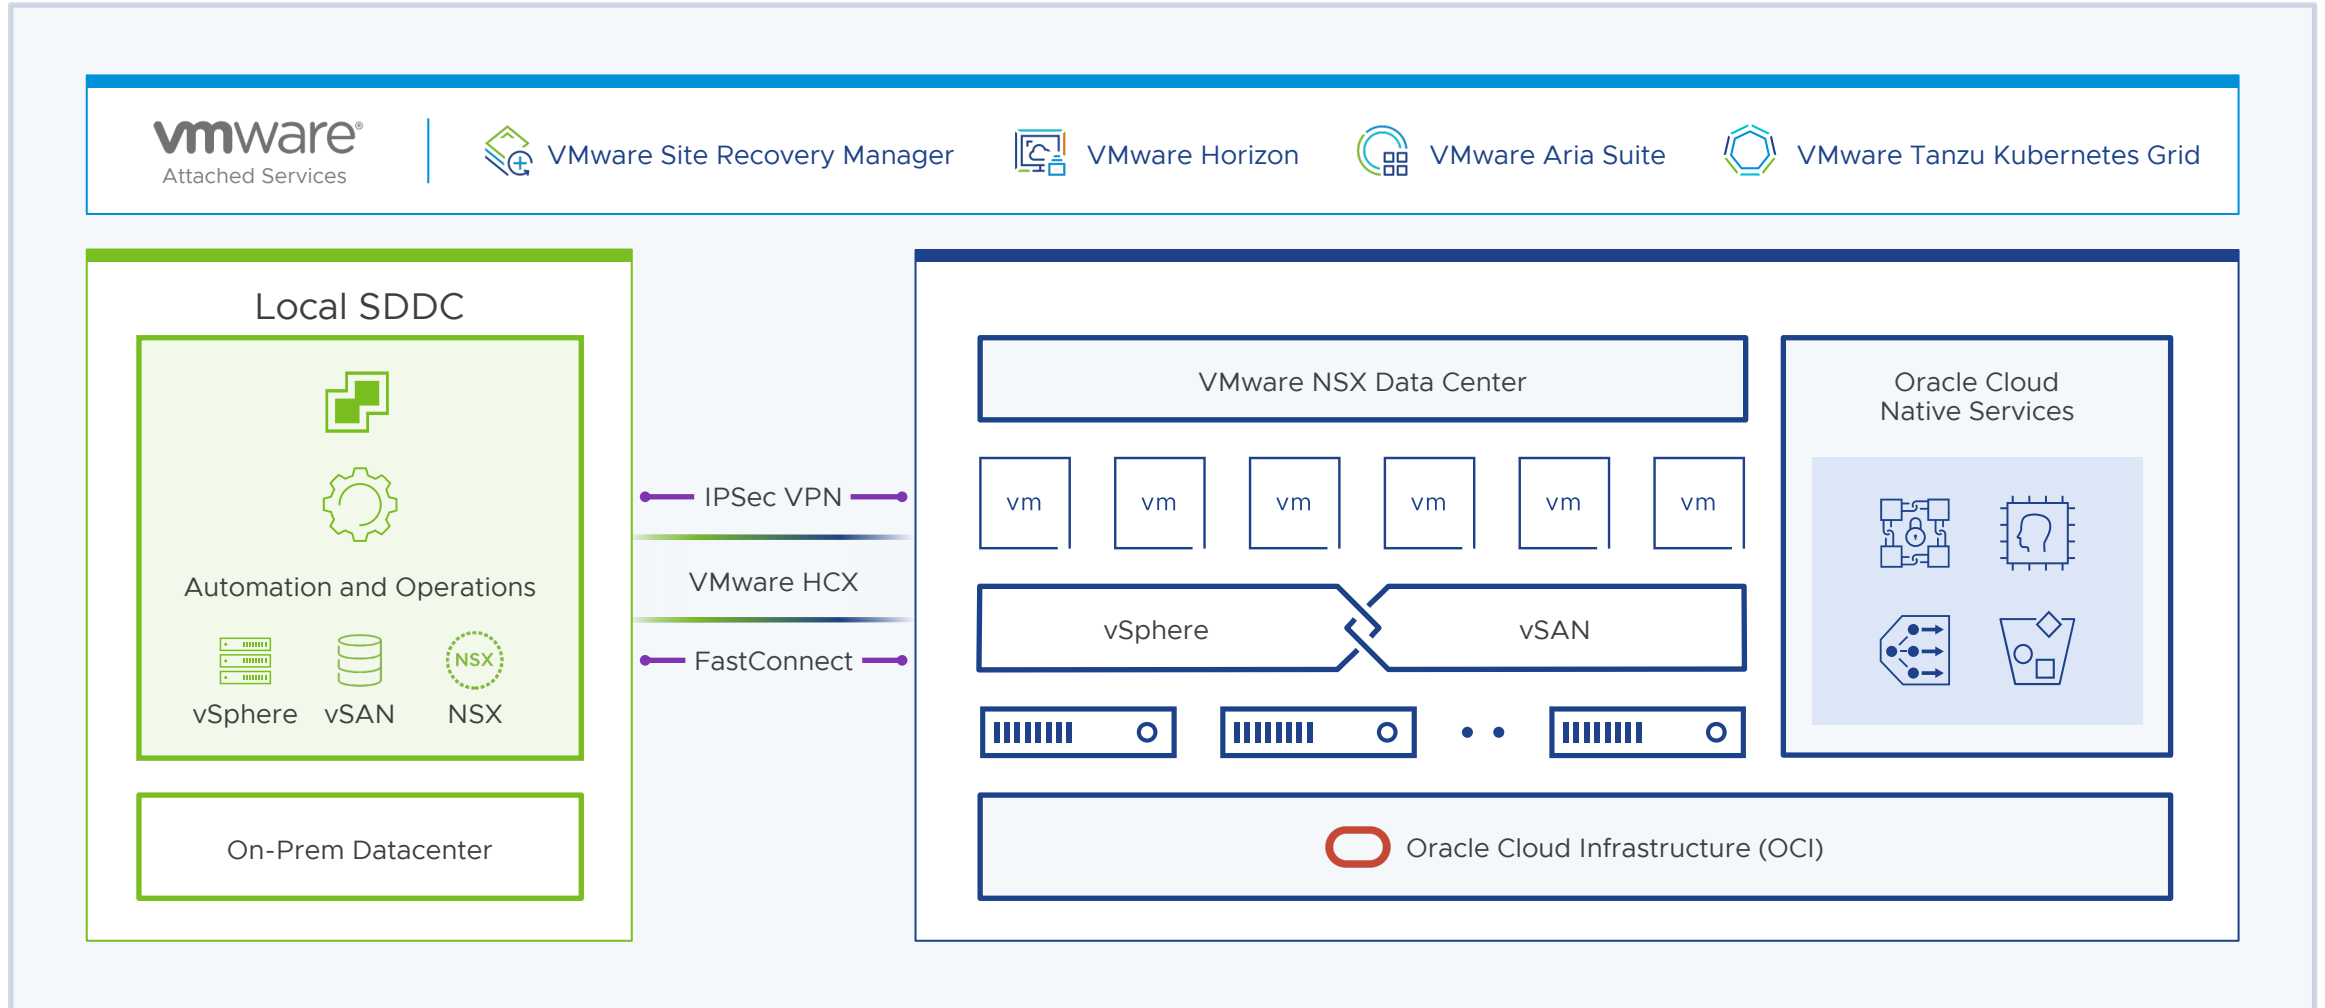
vmware®
Attached Services

VMware Site Recovery Manager

VMware Horizon

VMware Aria Suite

VMware Tanzu Kubernetes Grid

Local SDDC

Automation and Operations

vSphere

vSAN

NSX

NSX

On-Prem Datacenter

IPSec VPN

VMware HCX

FastConnect

VMware NSX Data Center

vm

vm

vm

vm

vm

vm

vSphere

vSAN

Oracle Cloud Native Services

Oracle Cloud Infrastructure (OCI)